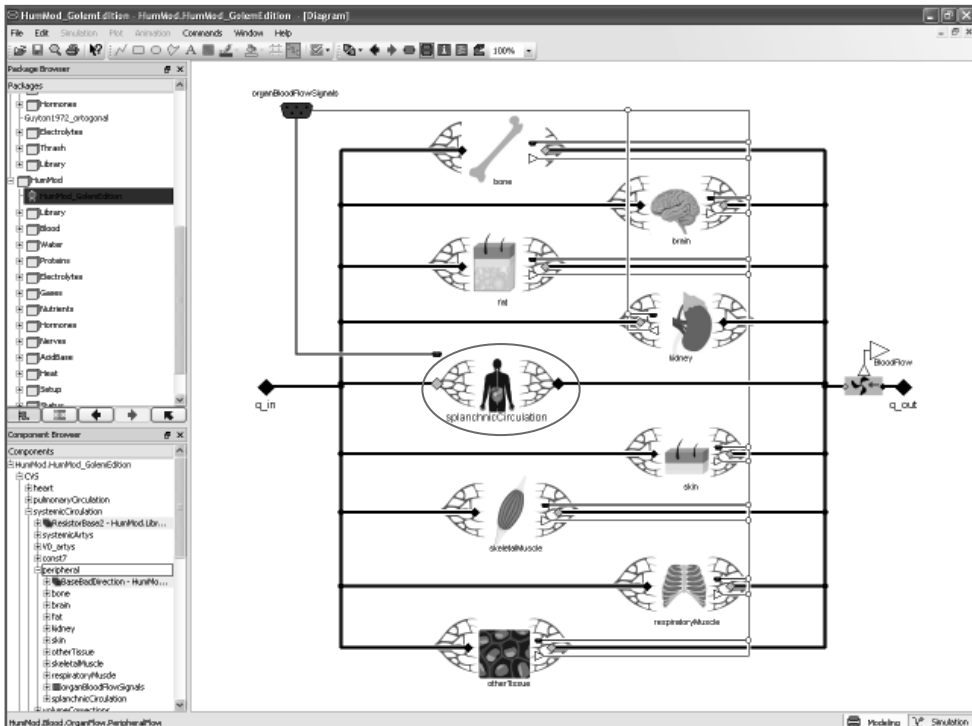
HumMod_GolemEdition - HumMod.HumMod_GolemEdition - [Diagram]

File Edit Simulation Plot Animation Commands Window Help

100%

Package Browser

Packages

Hormones
Guyton1972_ortogonal
Electrolytes
Thrash
Library
HumMod
HumMod_GolemEdition
Library
Blood
Water
Proteins
Electrolytes
Gases
Nutrients
Hormones
Nerves
AcidBase
Heat
Setup
Status

Component Browser

Components

HumMod.HumMod_GolemEdition
CVS
heart
pulmonaryCirculation
systemicCirculation
ResistorBase2 - HumMod.Libr...
systemicArtys
VD_artys
const7
peripheral
BaseBadDirection - HumMo...
bone
brain
fat
kidney
skin
otherTissue
skeletalMuscle
respiratoryMuscle
organBloodFlowSignals
splanchnicCirculation
volumeCorrections

HumMod.Blood.OrganFlow.PeripheralFlow

organBloodFlowSignals

bone

brain

fat

kidney

BloodFlow

q_in

splanchnicCirculation

q_out

skin

skeletalMuscle

respiratoryMuscle

otherTissue

Modeling Simulation